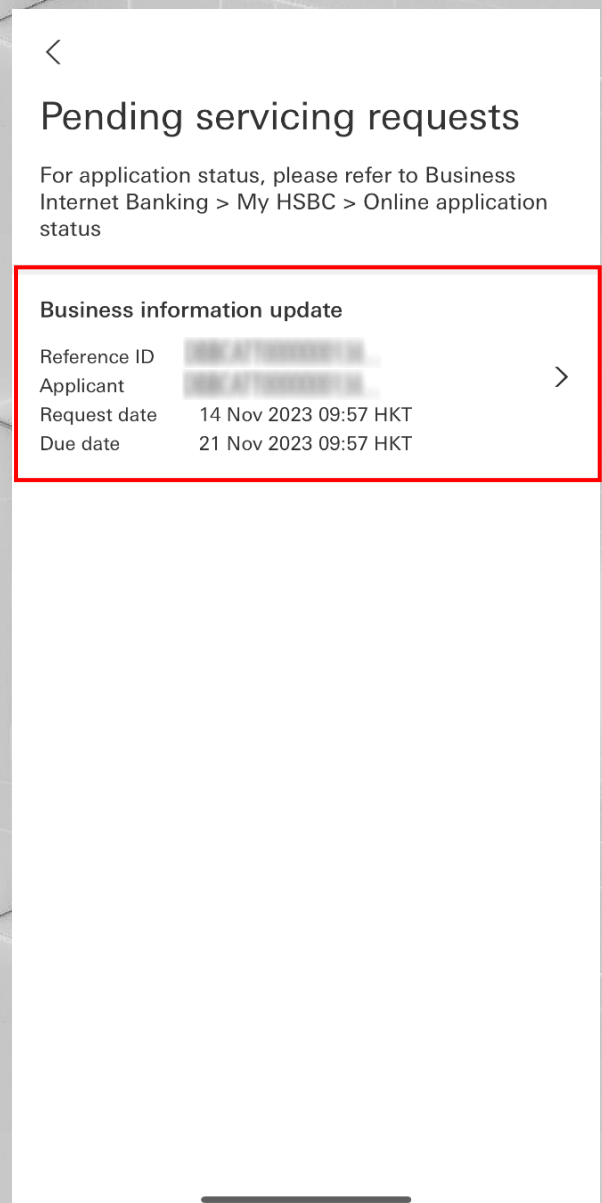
Pending servicing requests

For application status, please refer to Business Internet Banking > My HSBC > Online application status

Business information update

Reference ID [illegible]
Applicant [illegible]
Request date 14 Nov 2023 09:57 HKT
Due date 21 Nov 2023 09:57 HKT